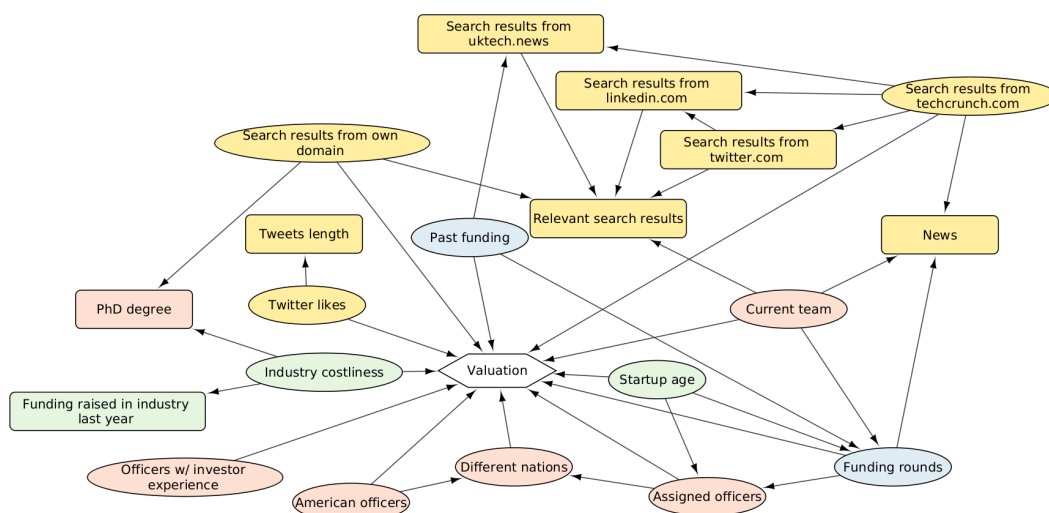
Search results from uktech.news

Search results from linkedin.com

Search results from techcrunch.com

Search results from twitter.com

Search results from own domain

Relevant search results

Tweets length

Past funding

News

PhD degree

Twitter likes

Current team

Industry costliness

Valuation

Startup age

Funding raised in industry last year

Officers w/ investor experience

Different nations

Funding rounds

American officers

Assigned officers